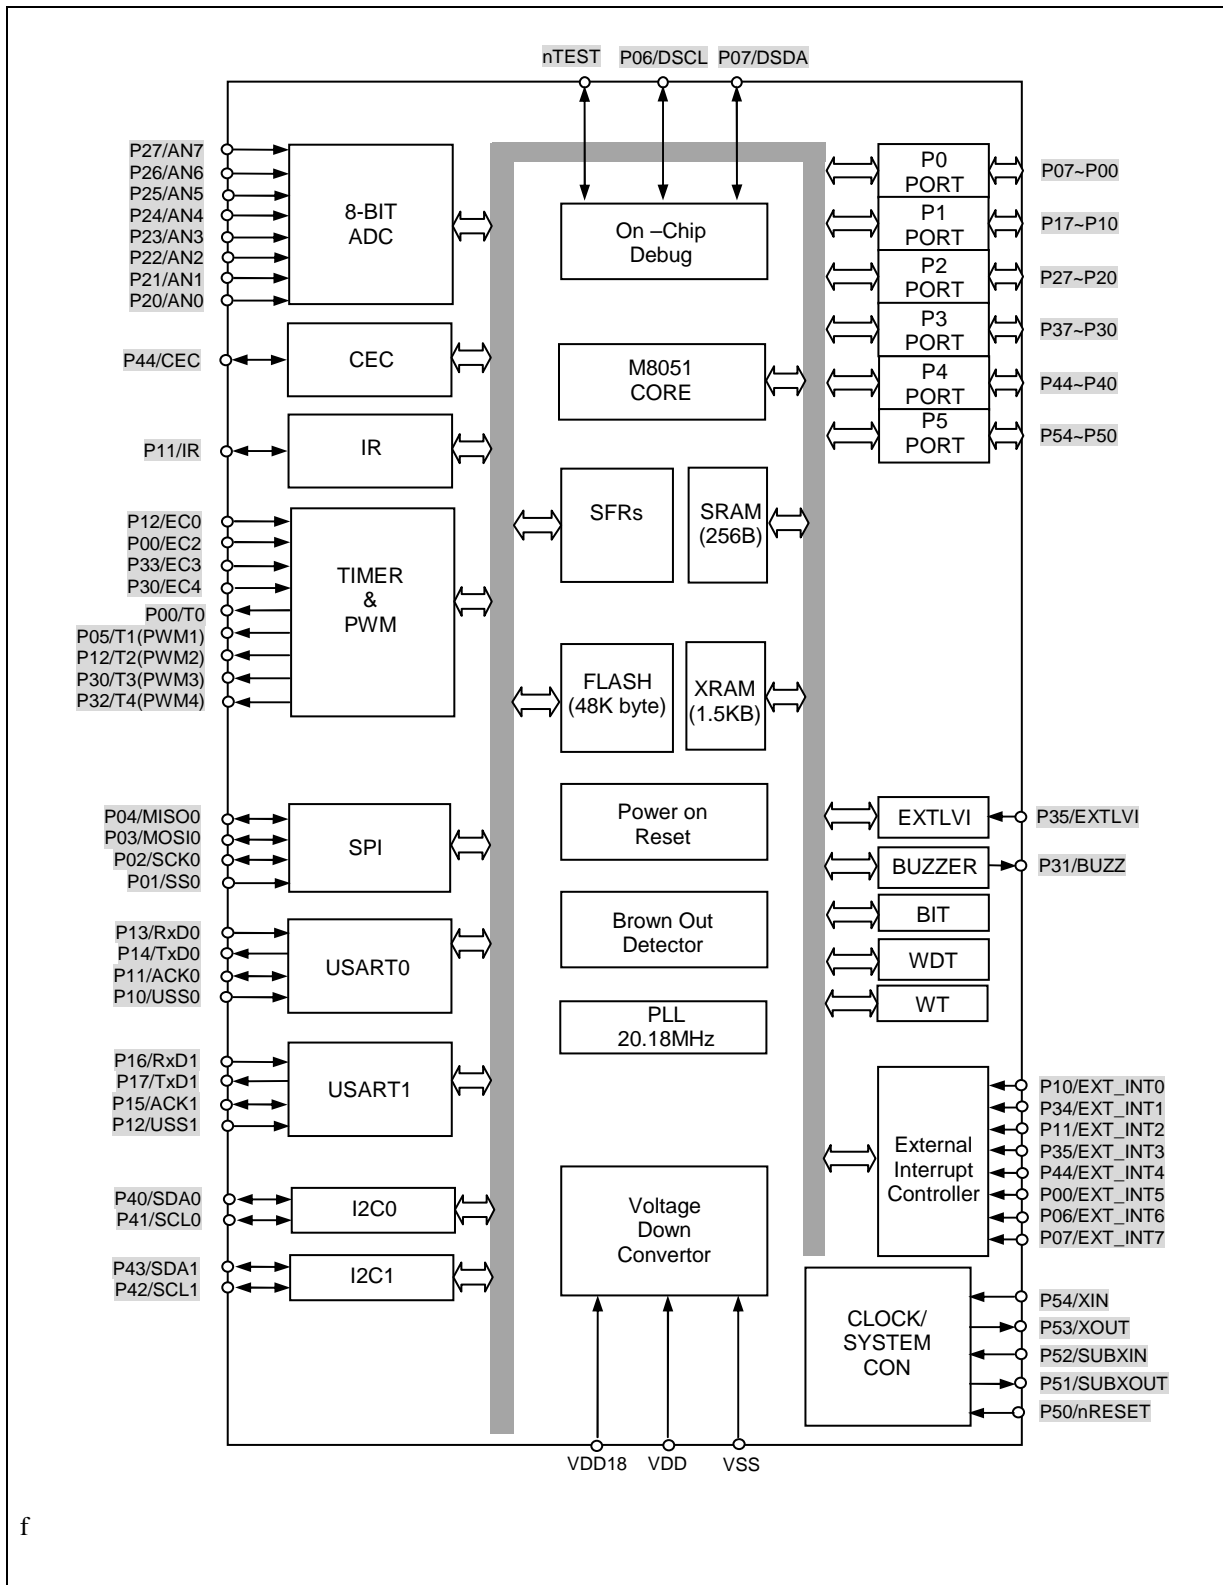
nTEST P06/DSCL P07/DSDA

P27/AN7
P26/AN6
P25/AN5
P24/AN4
P23/AN3
P22/AN2
P21/AN1
P20/AN0

8-BIT ADC

P44/CEC

CEC

P11/IR

IR

P12/EC0
P00/EC2
P33/EC3
P30/EC4
P00/T0
P05/T1(PWM1)
P12/T2(PWM2)
P30/T3(PWM3)
P32/T4(PWM4)

TIMER & PWM

P04/MISO0
P03/MOSI0
P02/SCK0
P01/SS0

SPI

P13/RxD0
P14/TxD0
P11/ACK0
P10/USS0

USART0

P16/RxD1
P17/TxD1
P15/ACK1
P12/USS1

USART1

P40/SDA0
P41/SCL0

I2C0

P43/SDA1
P42/SCL1

I2C1

On –Chip Debug

M8051 CORE

SFRs

SRAM (256B)

FLASH (48K byte)

XRAM (1.5KB)

Power on Reset

Brown Out Detector

PLL 20.18MHz

Voltage Down Convertor

VDD18 VDD VSS

P0 PORT P07~P00
P1 PORT P17~P10
P2 PORT P27~P20
P3 PORT P37~P30
P4 PORT P44~P40
P5 PORT P54~P50

EXTLVI P35/EXTLVI
BUZZER P31/BUZZ
BIT
WDT
WT

External Interrupt Controller

P10/EXT_INT0
P34/EXT_INT1
P11/EXT_INT2
P35/EXT_INT3
P44/EXT_INT4
P00/EXT_INT5
P06/EXT_INT6
P07/EXT_INT7

CLOCK/ SYSTEM CON

P54/XIN
P53/XOUT
P52/SUBXIN
P51/SUBXOUT
P50/nRESET

f